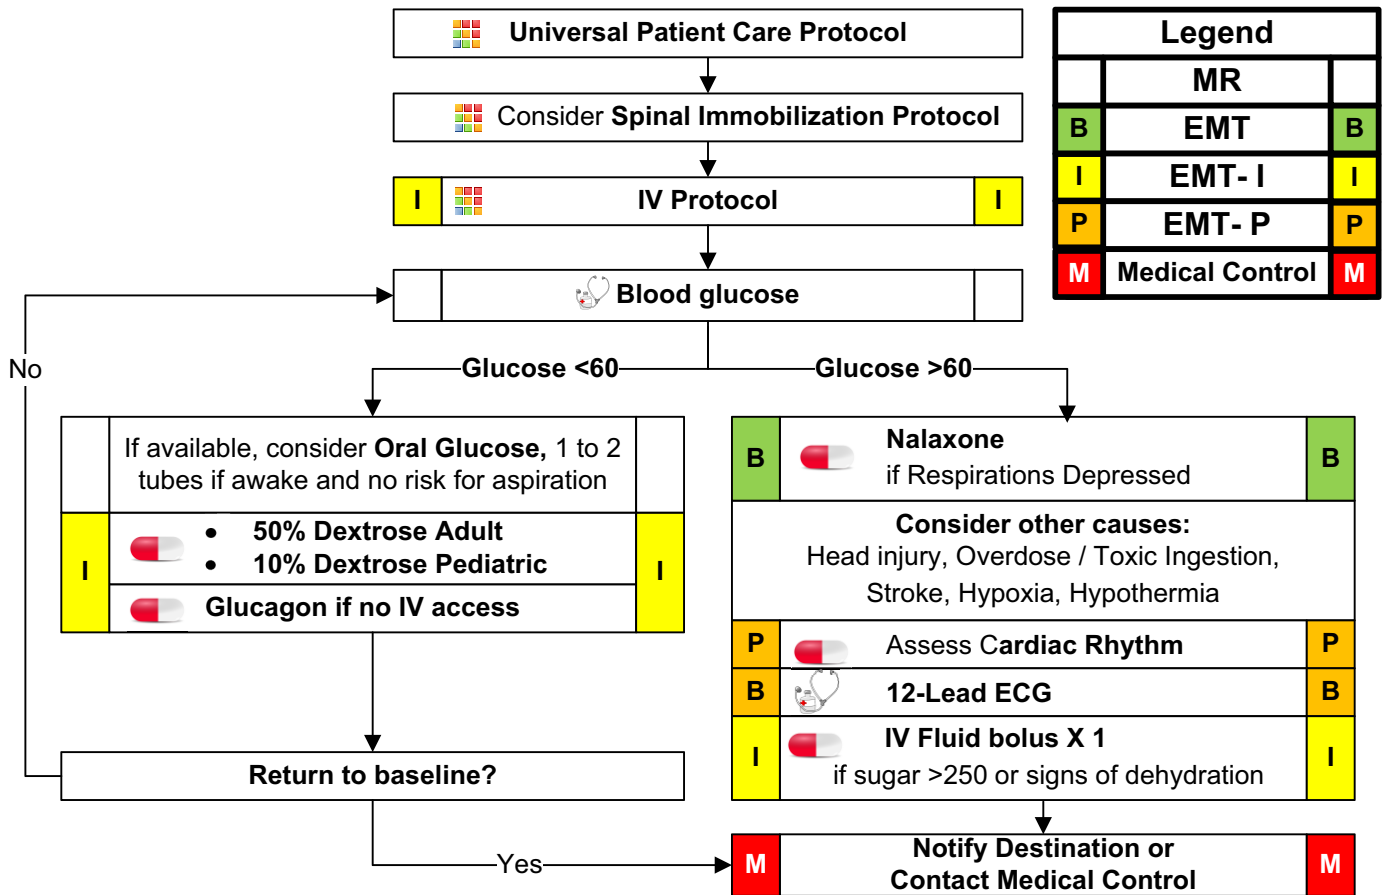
Universal Patient Care Protocol

Consider Spinal Immobilization Protocol

I IV Protocol I

Blood glucose

Legend

MR

B EMT B

I EMT- I I

P EMT- P P

M Medical Control M

No

Glucose <60

Glucose >60

If available, consider Oral Glucose, 1 to 2 tubes if awake and no risk for aspiration

I

- 50% Dextrose Adult
- 10% Dextrose Pediatric

I

Glucagon if no IV access

B Nalaxone if Respirations Depressed B

Consider other causes: Head injury, Overdose / Toxic Ingestion, Stroke, Hypoxia, Hypothermia

P Assess Cardiac Rhythm P

B 12-Lead ECG B

I IV Fluid bolus X 1 if sugar >250 or signs of dehydration I

Return to baseline?

Yes

M Notify Destination or Contact Medical Control M